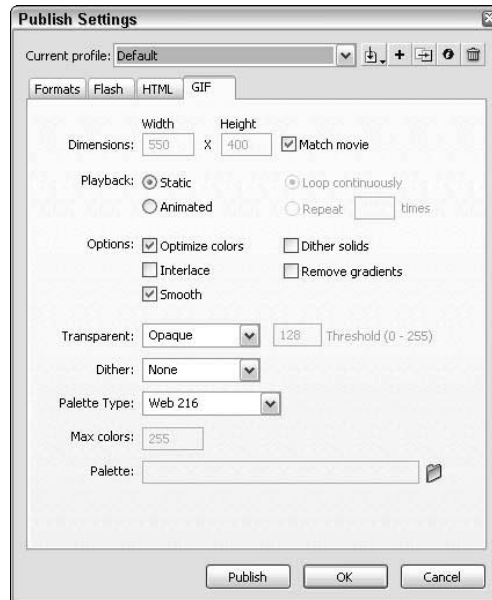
Publish Settings

Current profile: Default

Formats | Flash | HTML | GIF

Width Height
Dimensions: 550 X 400 Match movie

Playback: Static
Animated
Loop continuously
Repeat times

Options: Optimize colors
Interlace
Smooth
Dither solids
Remove gradients

Transparent: Opaque 128 Threshold (0 - 255)

Dither: None

Palette Type: Web 216

Max colors: 255

Palette:

Publish OK Cancel